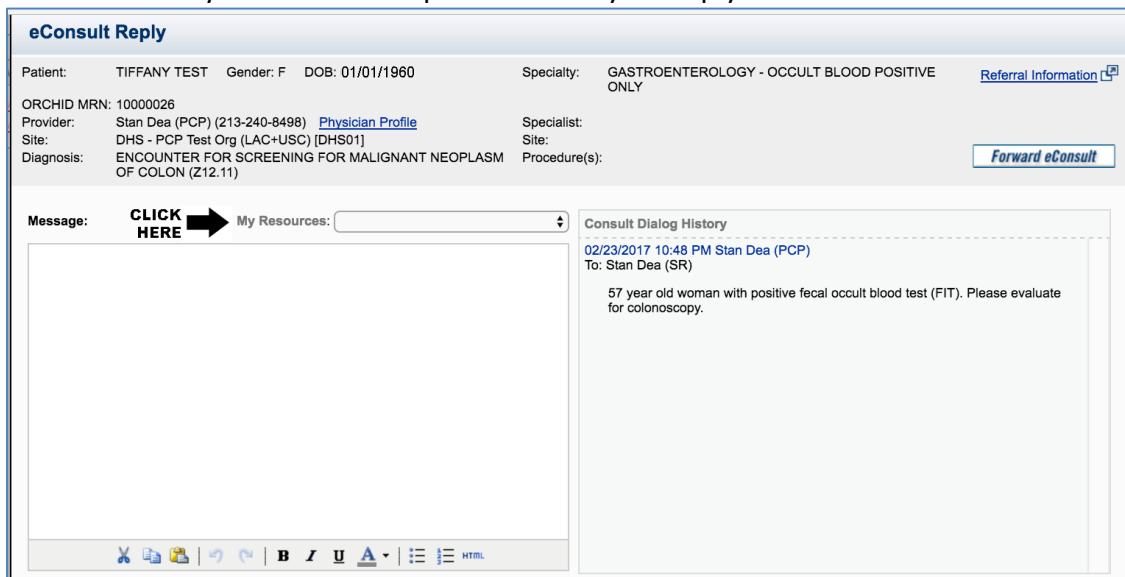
eConsult Reply

Patient: TIFFANY TEST Gender: F DOB: 01/01/1960
ORCHID MRN: 10000026
Provider: Stan Dea (PCP) (213-240-8498) Physician Profile
Site: DHS - PCP Test Org (LAC+USC) [DHS01]
Diagnosis: ENCOUNTER FOR SCREENING FOR MALIGNANT NEOPLASM OF COLON (Z12.11)

Specialty: GASTROENTEROLOGY - OCCULT BLOOD POSITIVE ONLY
Specialist:
Site:
Procedure(s):

Referral Information

Forward eConsult

Message: CLICK HERE My Resources:

Consult Dialog History

02/23/2017 10:48 PM Stan Dea (PCP)
To: Stan Dea (SR)

57 year old woman with positive fecal occult blood test (FIT). Please evaluate for colonoscopy.

B I U A HTML